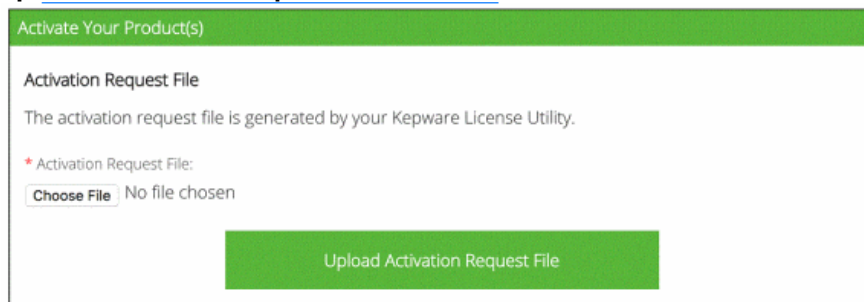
Activate Your Product(s)

Activation Request File

The activation request file is generated by your Kepware License Utility.

* Activation Request File:

Choose File No file chosen

Upload Activation Request File